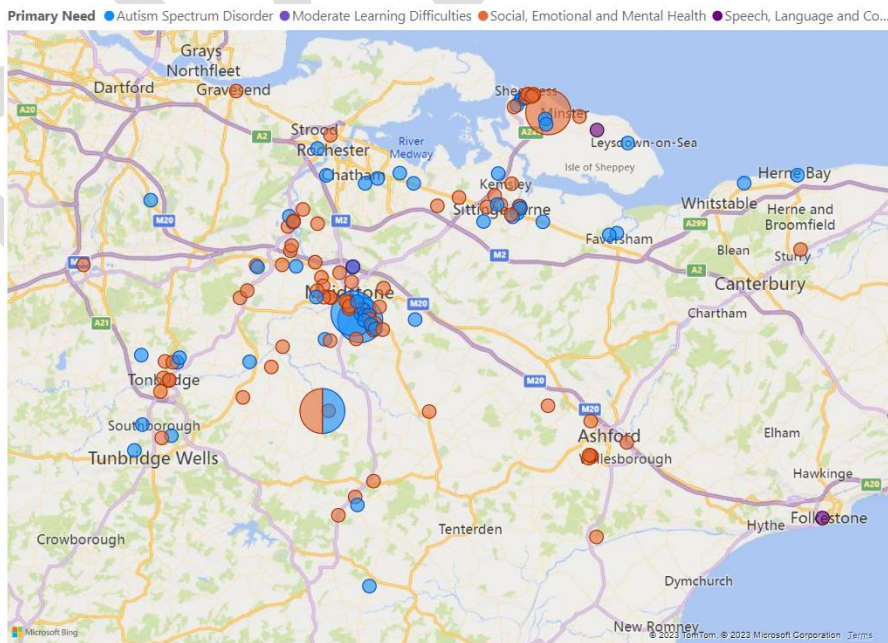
Primary Need ● Autism Spectrum Disorder ● Moderate Learning Difficulties ● Social, Emotional and Mental Health ● Speech, Language and Co...

Grays
Northfleet
Dartford
Gravesend
A20
A2
Strood
Rochester
River Medway
Chatham
Sheerness
Minster
Leysdown-on-Sea
Isle of Sheppey
Herne Bay
Kemsley
Sittingbourne
M2
M20
M26
Whitstable
Herne and Broomfield
A299
Faversham
Blean
Sturry
A2
Canterbury
Maidstone
M20
A21
Chartham
Tonbridge
M20
Southborough
M20
Ashford
Elham
Tunbridge Wells
Willesborough
Hawkinge
Hythe
Folkestone
Crowborough
Tenterden
Dymchurch
New Romney
Microsoft Bing
© 2023 TomTom, © 2023 Microsoft Corporation Terms